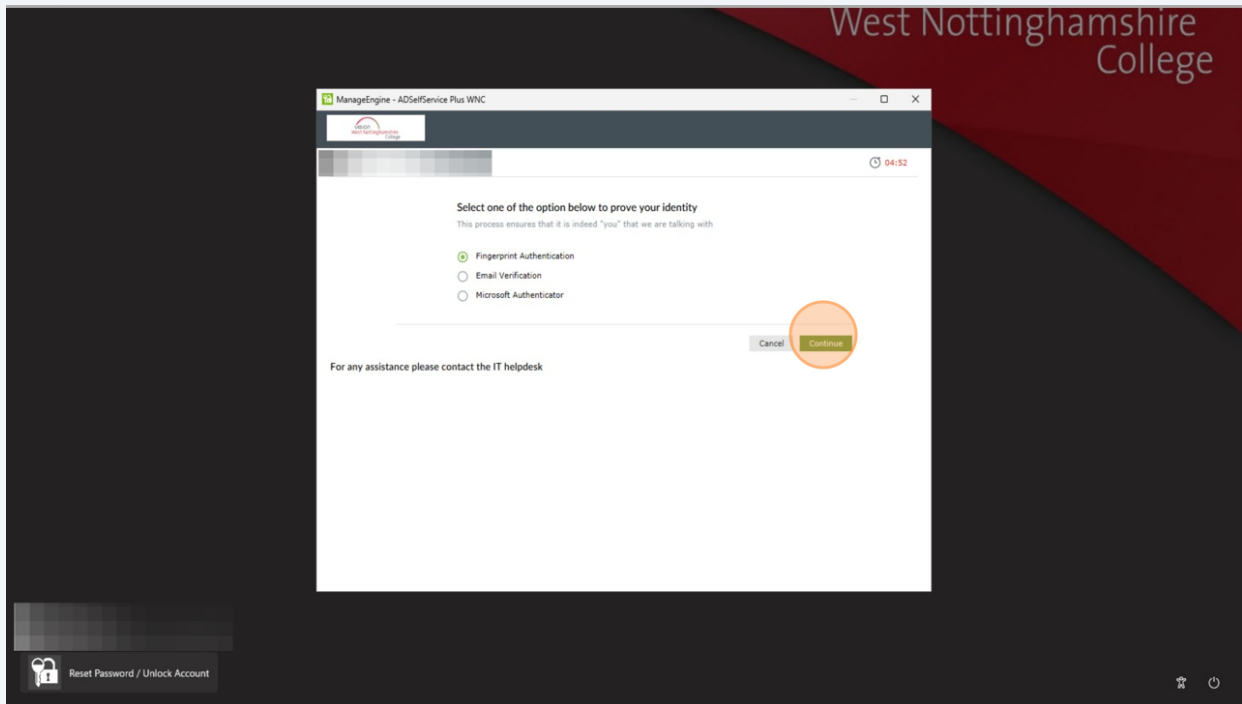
West Nottinghamshire College

ManageEngine - ADSelfService Plus WNC

vision
West Nottinghamshire College

04:52

Select one of the option below to prove your identity
This process ensures that it is indeed "you" that we are talking with

Fingerprint Authentication
Email Verification
Microsoft Authenticator

Cancel
Continue

For any assistance please contact the IT helpdesk

Reset Password / Unlock Account